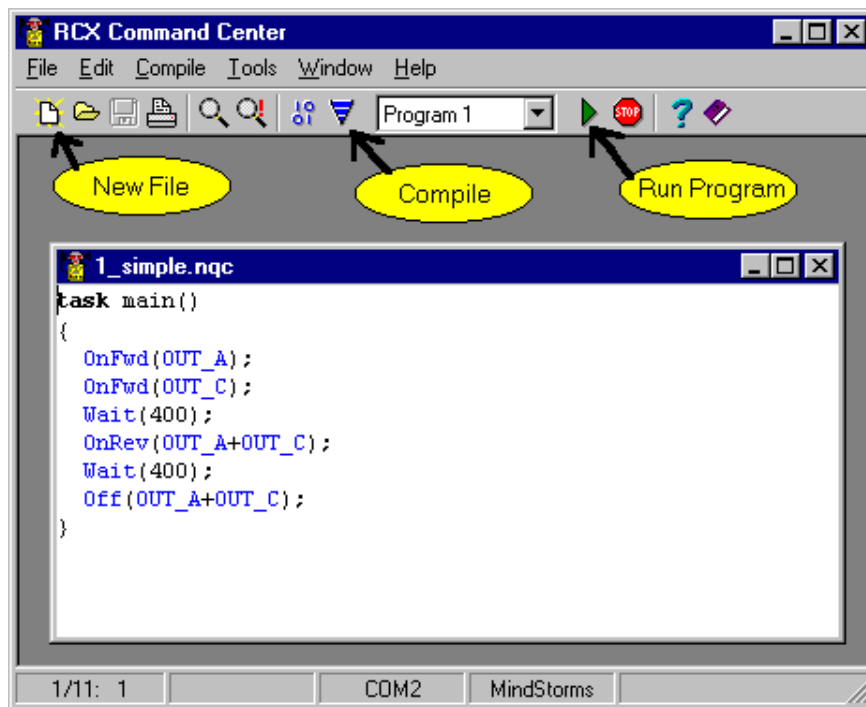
RCX Command Center

File Edit Compile Tools Window Help

Program 1

STOP

New File

Compile

Run Program

1_simple.nqc

task main()
{
  OnFwd(OUT_A);
  OnFwd(OUT_C);
  Wait(400);
  OnRev(OUT_A+OUT_C);
  Wait(400);
  Off(OUT_A+OUT_C);
}

1/11: 1 | COM2 | MindStorms